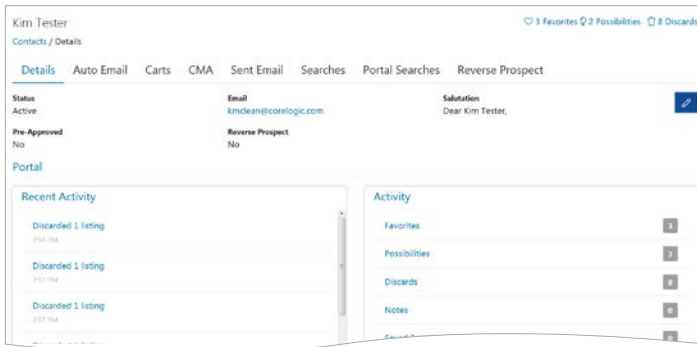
Kim Tester

Contacts / Details

3 Favorites 2 Possibilities 8 Discards

Details Auto Email Carts CMA Sent Email Searches Portal Searches Reverse Prospect

Status
Active

Email
kmclean@corelogic.com

Salutation
Dear Kim Tester,

Pre-Approved
No

Reverse Prospect
No

Portal

Recent Activity

Discarded 1 listing
2:58 PM

Discarded 1 listing
2:57 PM

Discarded 1 listing
2:57 PM

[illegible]

Activity

Favorites 3

Possibilities 2

Discards 8

Notes 0

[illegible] 0